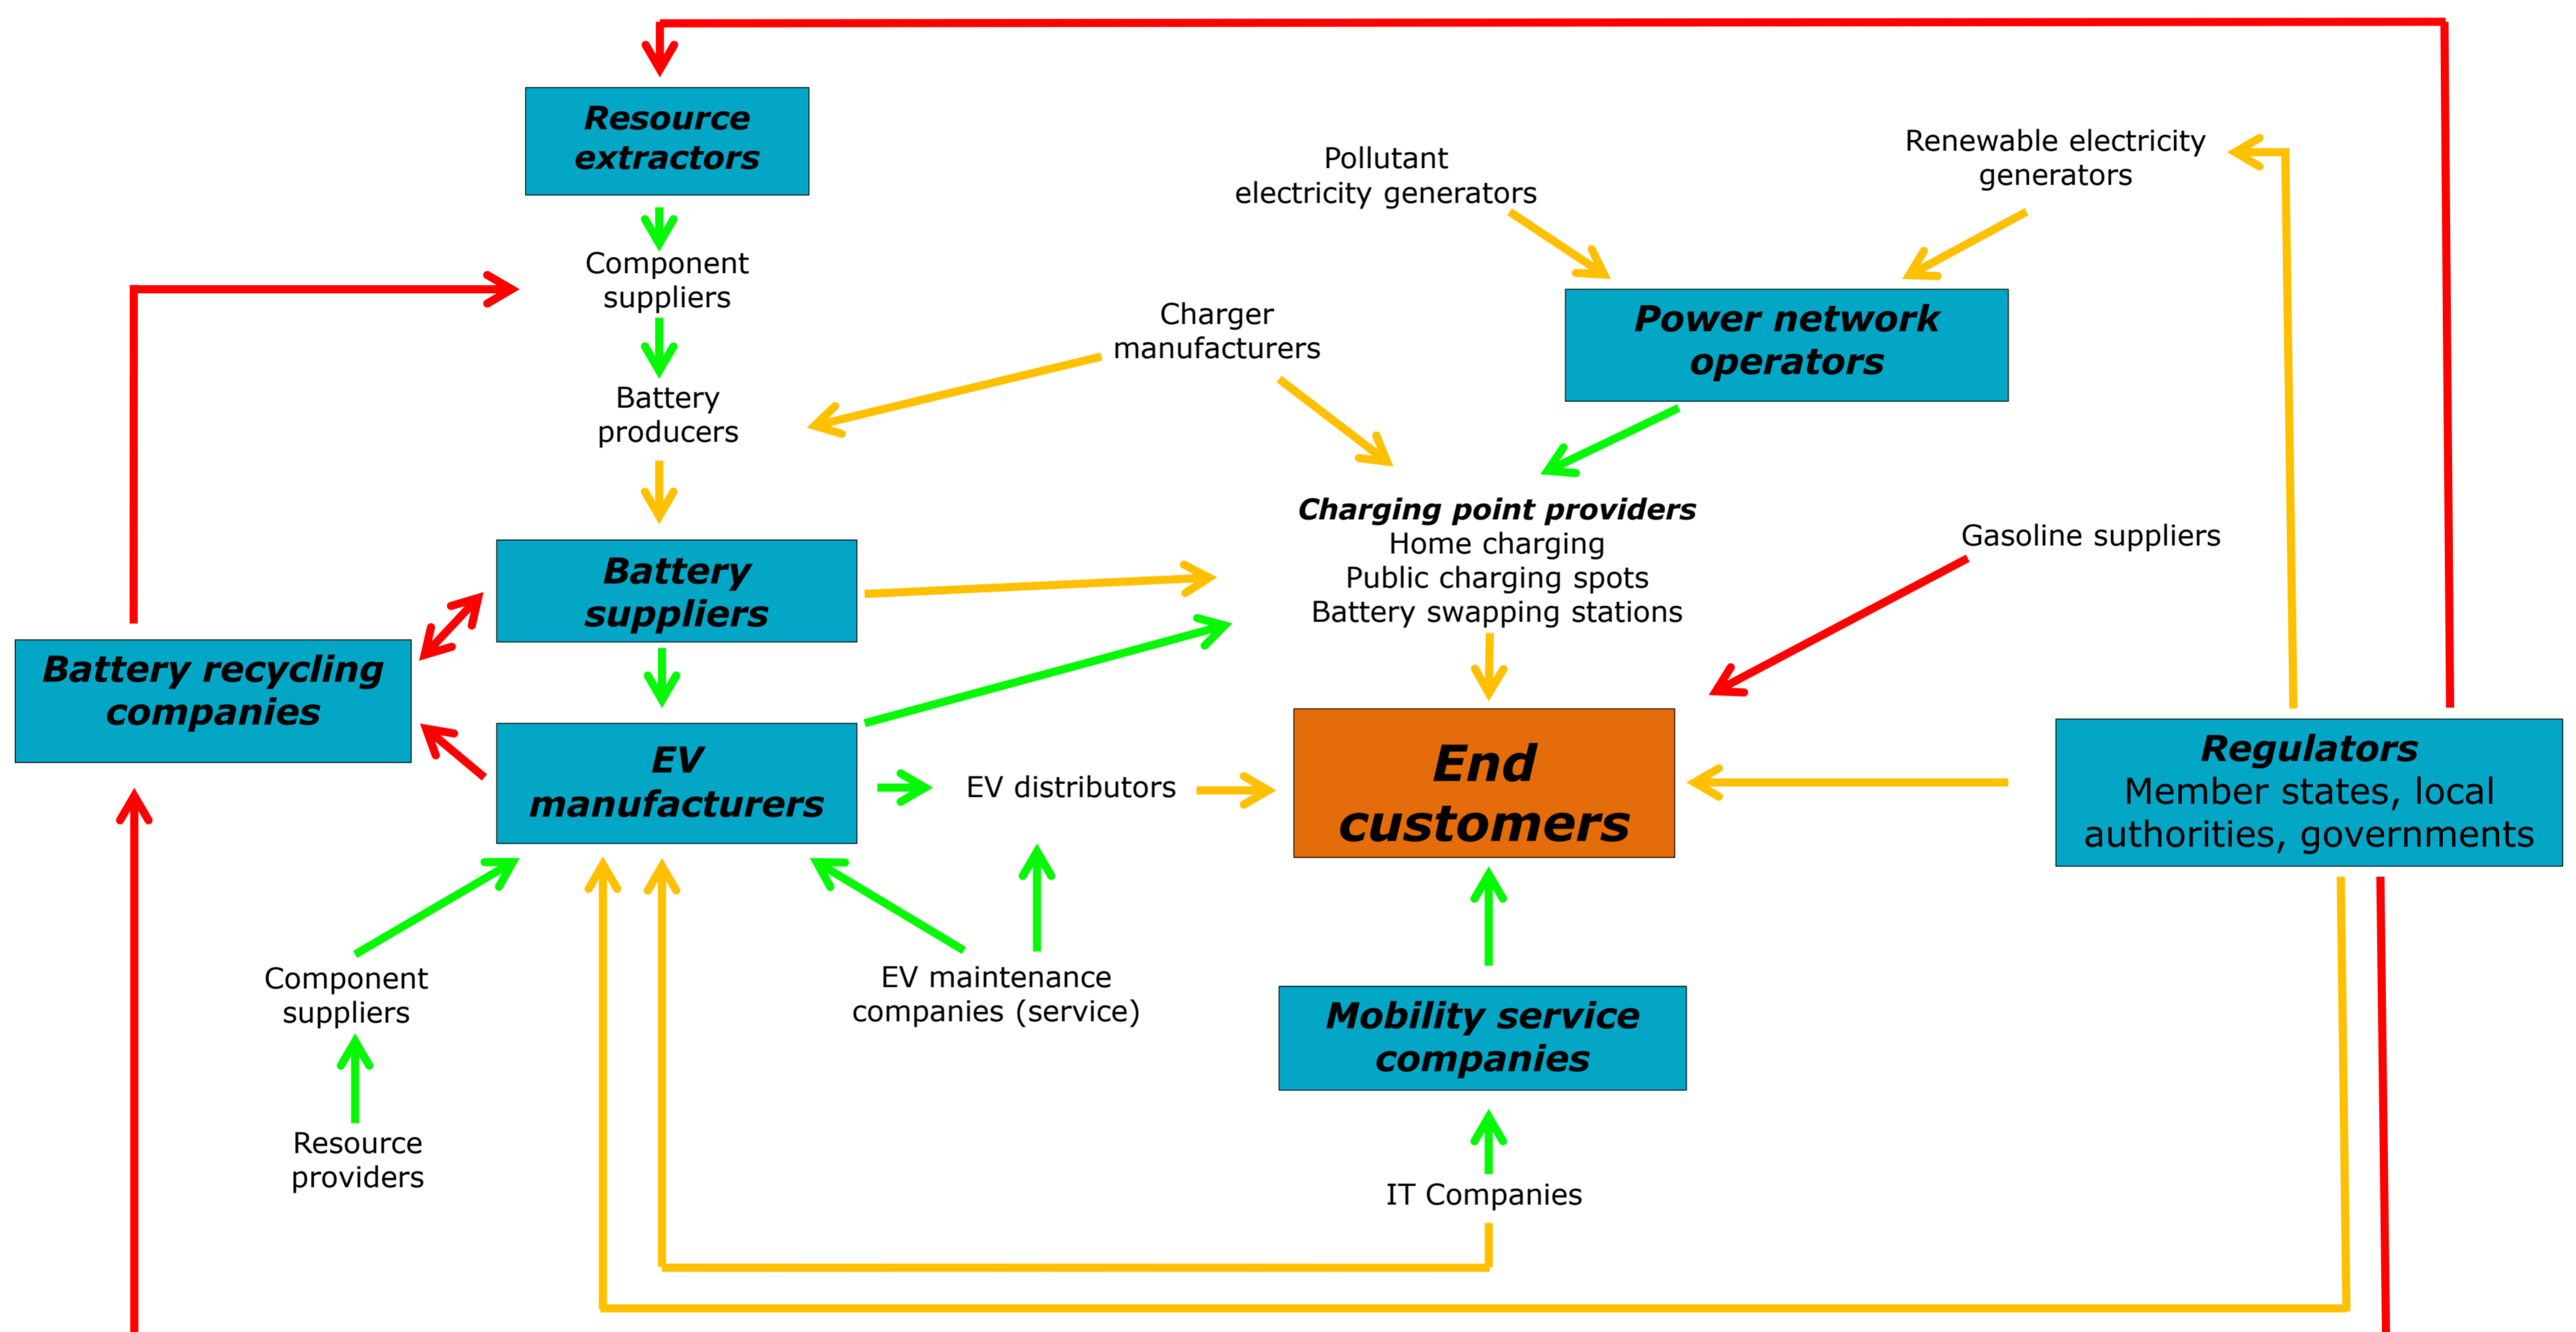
Resource extractors

Component suppliers

Battery producers

Pollutant electricity generators

Renewable electricity generators

Charger manufacturers

Power network operators

Charging point providers
Home charging
Public charging spots
Battery swapping stations

Gasoline suppliers

Battery suppliers

Battery recycling companies

EV manufacturers

EV distributors

End customers

Regulators
Member states, local authorities, governments

Component suppliers

EV maintenance companies (service)

Mobility service companies

Resource providers

IT Companies